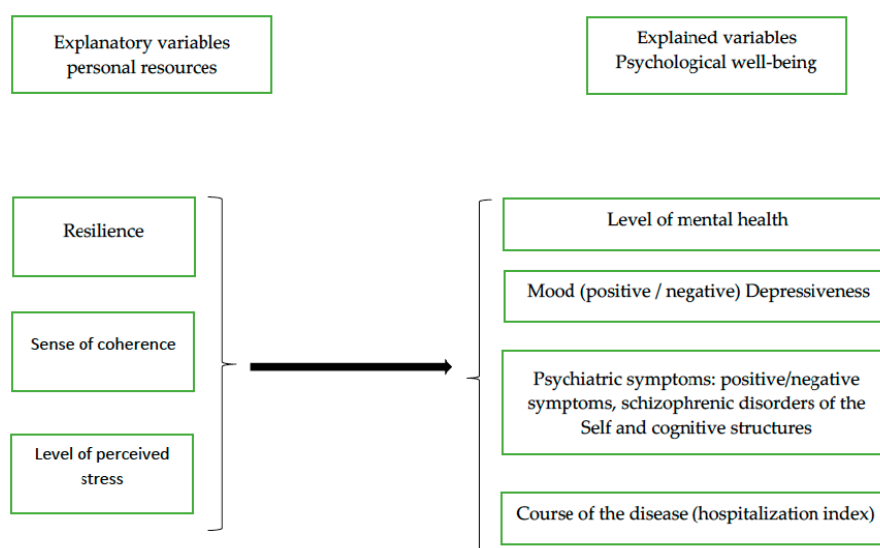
Explanatory variables
personal resources

Explained variables
Psychological well-being

Resilience

Sense of coherence

Level of perceived stress

Level of mental health

Mood (positive / negative) Depressiveness

Psychiatric symptoms: positive/negative symptoms, schizophrenic disorders of the Self and cognitive structures

Course of the disease (hospitalization index)